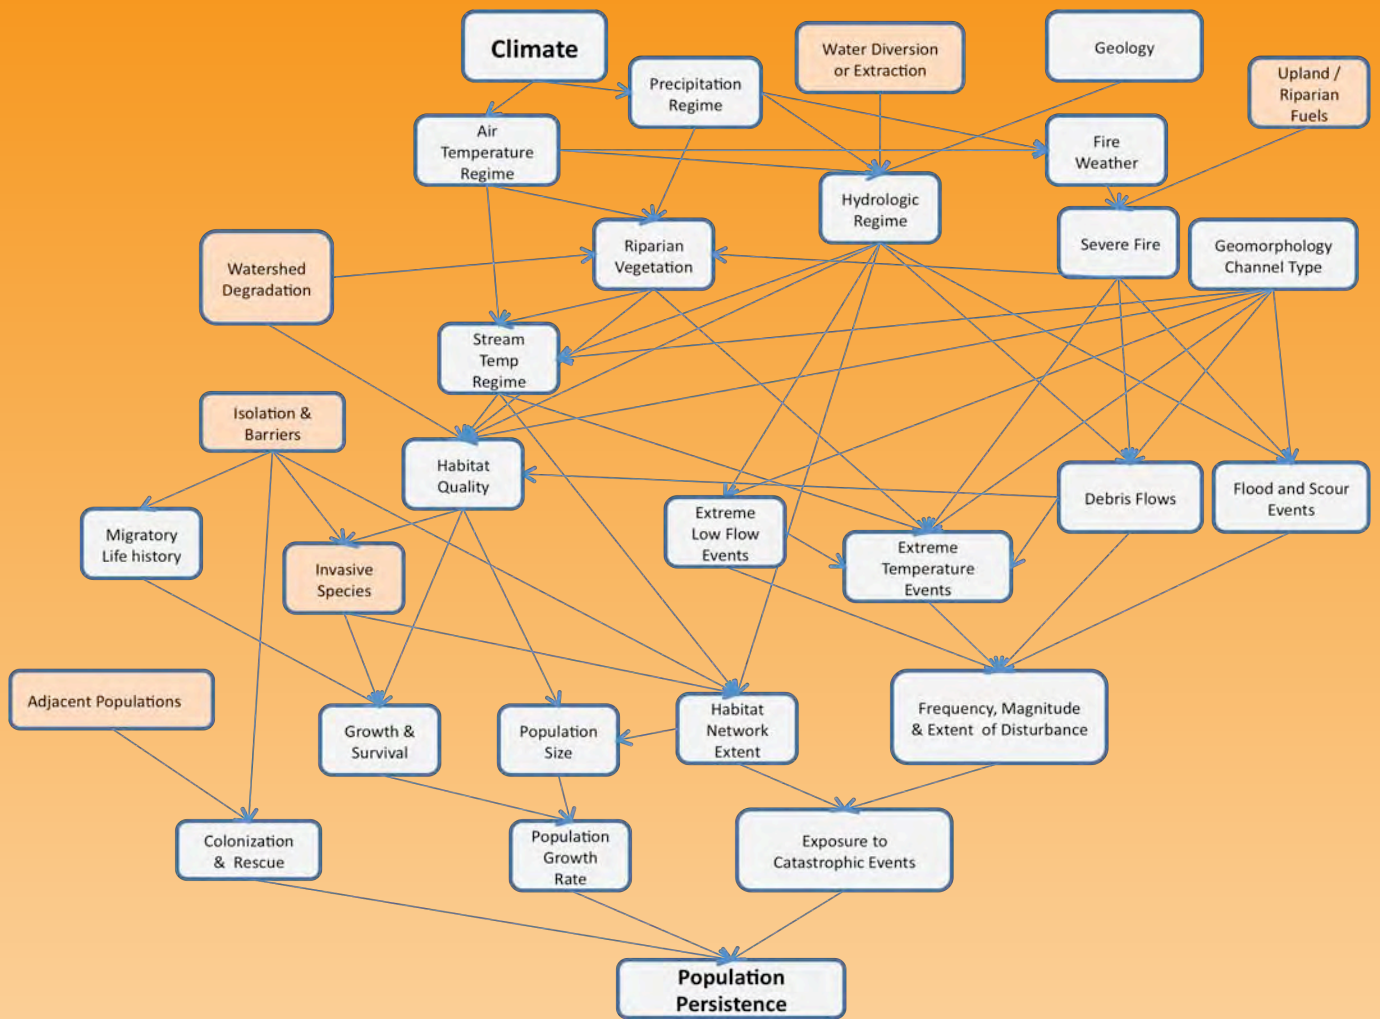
Climate

Precipitation Regime

Water Diversion or Extraction

Geology

Upland / Riparian Fuels

Air Temperature Regime

Fire Weather

Hydrologic Regime

Severe Fire

Watershed Degradation

Riparian Vegetation

Geomorphology Channel Type

Stream Temp Regime

Isolation & Barriers

Habitat Quality

Debris Flows

Flood and Scour Events

Extreme Low Flow Events

Migratory Life history

Extreme Temperature Events

Invasive Species

Adjacent Populations

Growth & Survival

Population Size

Habitat Network Extent

Frequency, Magnitude & Extent of Disturbance

Colonization & Rescue

Population Growth Rate

Exposure to Catastrophic Events

Population Persistence